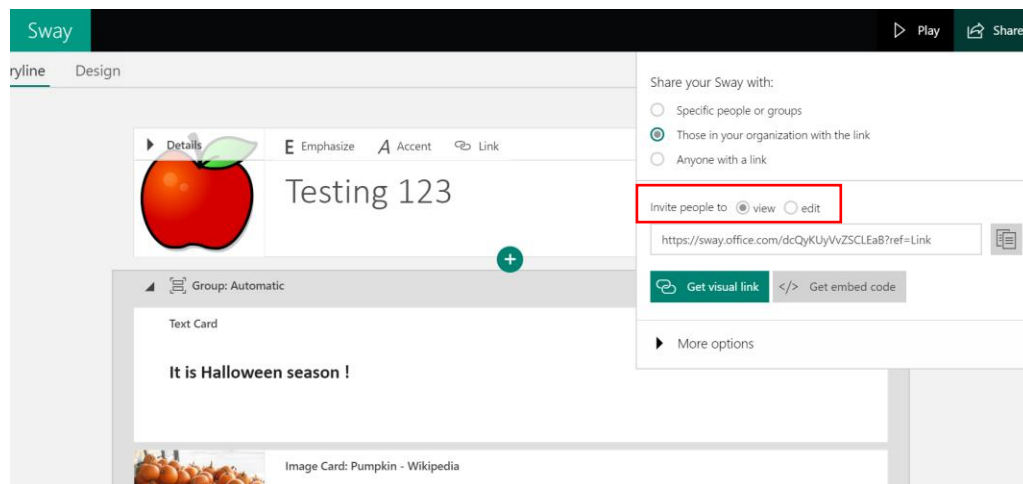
Sway

Play

Share

ryline

Design

Details

Emphasize

Accent

Link

Testing 123

Group: Automatic

Text Card

It is Halloween season !

Image Card: Pumpkin - Wikipedia

Share your Sway with:

Specific people or groups

Those in your organization with the link

Anyone with a link

Invite people to view edit

https://sway.office.com/dcQyKUyVvZSCLEaB?ref=Link

Get visual link

Get embed code

More options